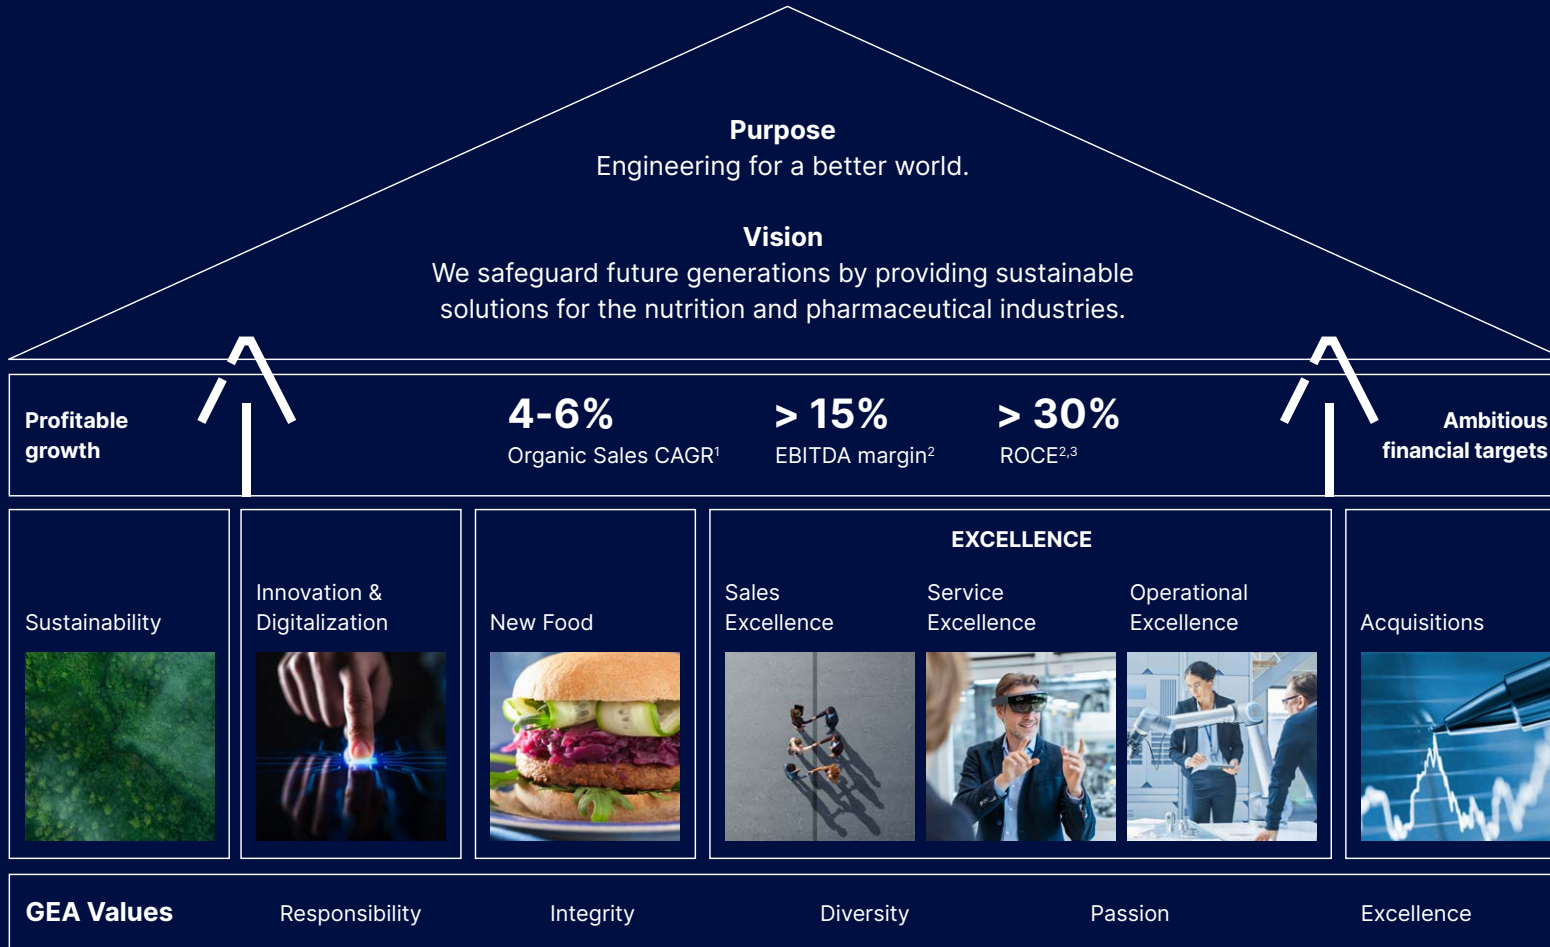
Purpose
Engineering for a better world.

Vision
We safeguard future generations by providing sustainable solutions for the nutrition and pharmaceutical industries.

Profitable growth

4-6%
Organic Sales CAGR$^1$

> 15%
EBITDA margin$^2$

> 30%
ROCE$^{2,3}$

Ambitious financial targets

Sustainability

Innovation & Digitalization

New Food

EXCELLENCE

Sales Excellence

Service Excellence

Operational Excellence

Acquisitions

GEA Values

Responsibility

Integrity

Diversity

Passion

Excellence